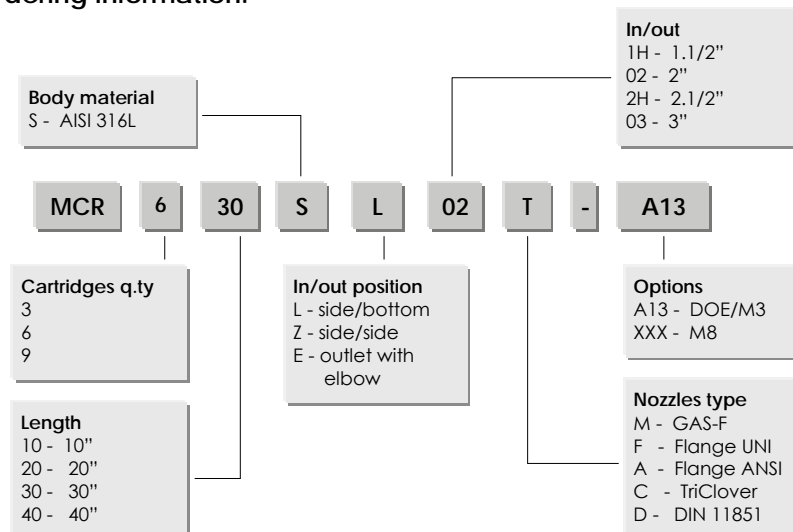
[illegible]dering information:

In/out
1H - 1.1/2"
02 - 2"
2H - 2.1/2"
03 - 3"

Body material
S - AISI 316L

MCR 6 30 S L 02 T - A13

Cartridges q.ty
3
6
9

In/out position
L - side/bottom
Z - side/side
E - outlet with elbow

Options
A13 - DOE/M3
XXX - M8

Nozzles type
M - GAS-F
F - Flange UNI
A - Flange ANSI
C - TriClover
D - DIN 11851

Length
10 - 10"
20 - 20"
30 - 30"
40 - 40"